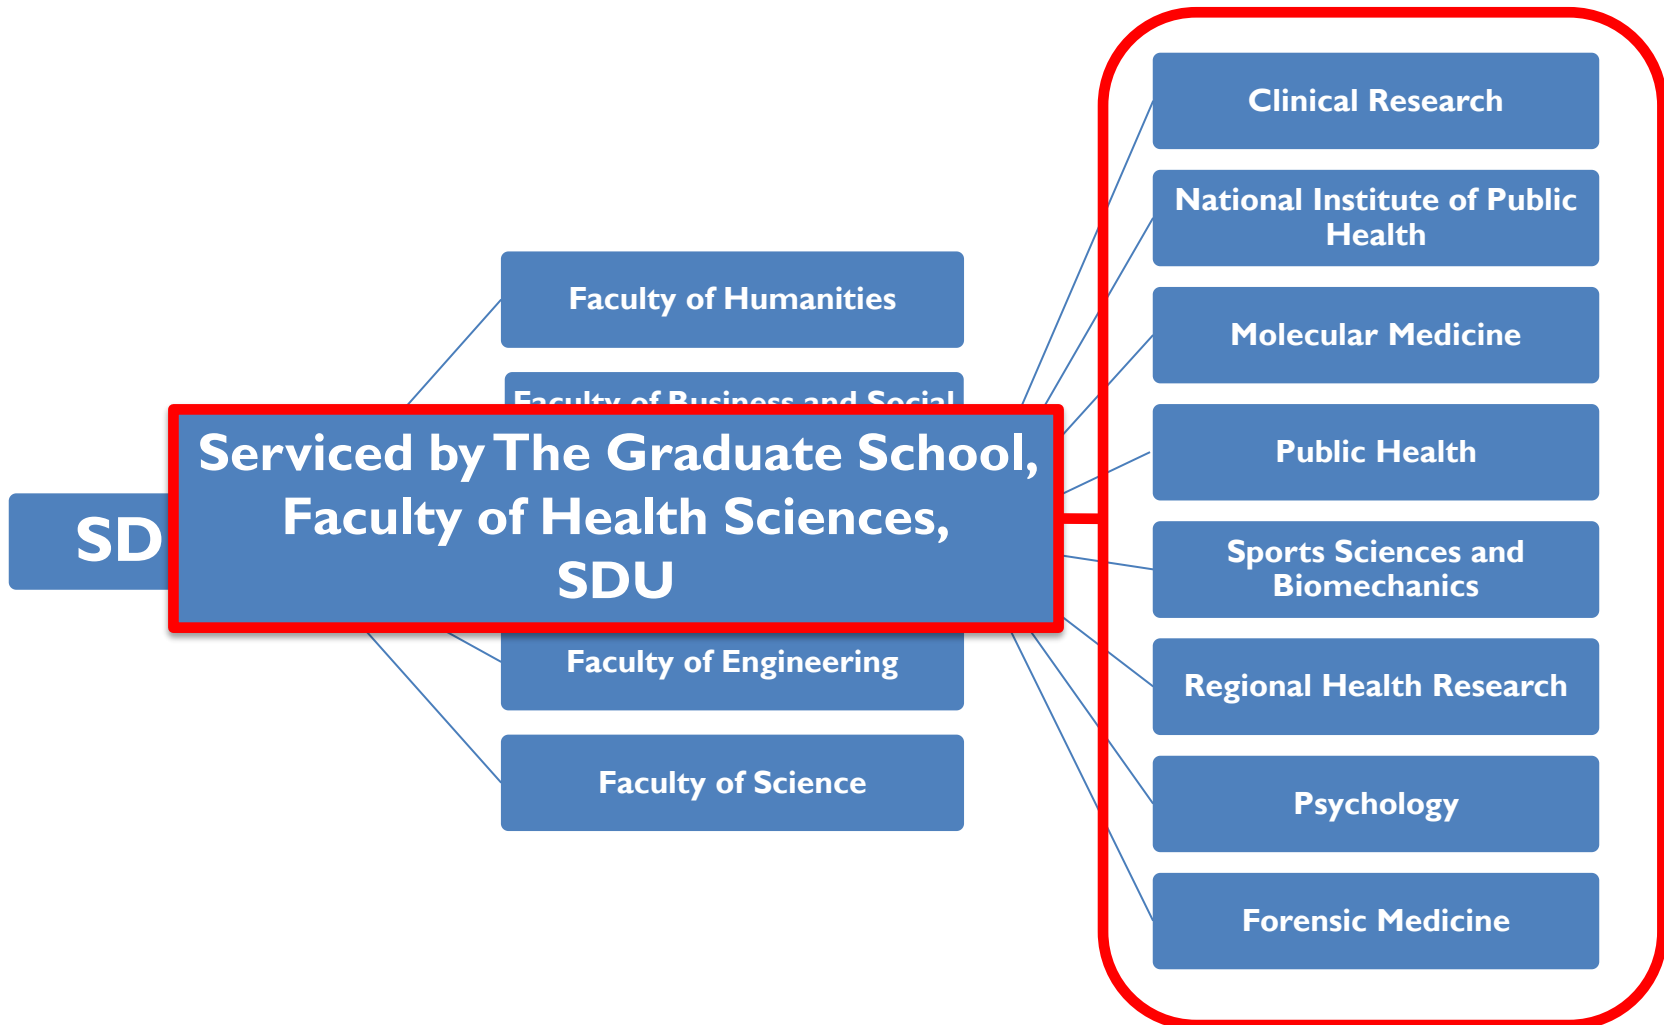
SD

Faculty of Humanities

Faculty of Business and Social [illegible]

Serviced by The Graduate School, Faculty of Health Sciences, SDU

Faculty of Engineering

Faculty of Science

Clinical Research

National Institute of Public Health

Molecular Medicine

Public Health

Sports Sciences and Biomechanics

Regional Health Research

Psychology

Forensic Medicine